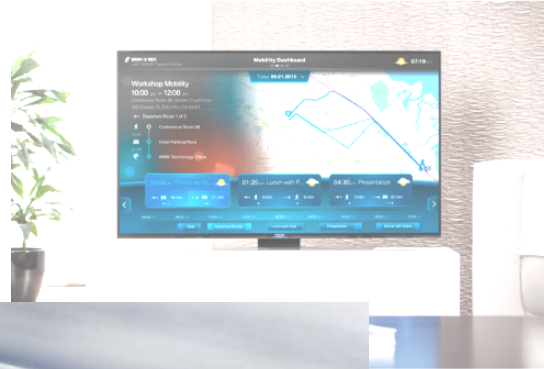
Mobility Dashboard

07:19

Today 05.01.2015

Workshop Mobility

10:00 am — 12:00 pm

Conference Room 3B

Departure Route 1 of 3

Conference Room 3B

Field Parking Place

BMW Technology Office

10:00 am Workshop M...

01:20 pm Lunch with P...

04:30 pm Presentation

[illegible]